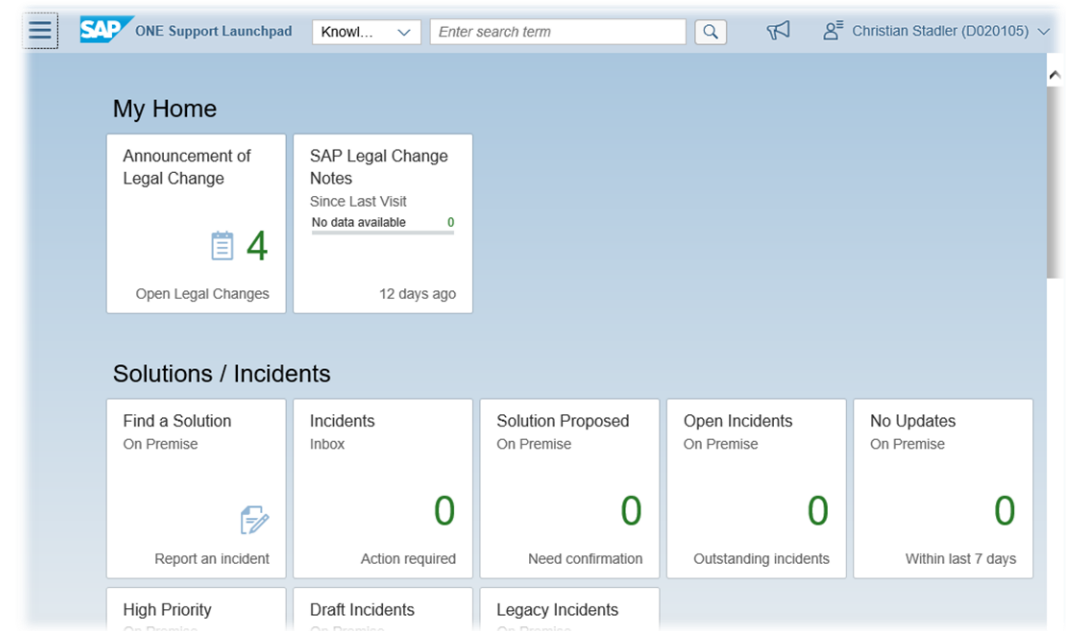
SAP ONE Support Launchpad

Knowl...

Enter search term

Christian Stadler (D020105)

My Home

Announcement of Legal Change

4

Open Legal Changes

SAP Legal Change Notes

Since Last Visit

No data available 0

12 days ago

Solutions / Incidents

Find a Solution

On Premise

Report an incident

Incidents

Inbox

0

Action required

Solution Proposed

On Premise

0

Need confirmation

Open Incidents

On Premise

0

Outstanding incidents

No Updates

On Premise

0

Within last 7 days

High Priority

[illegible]

Draft Incidents

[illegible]

Legacy Incidents

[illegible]